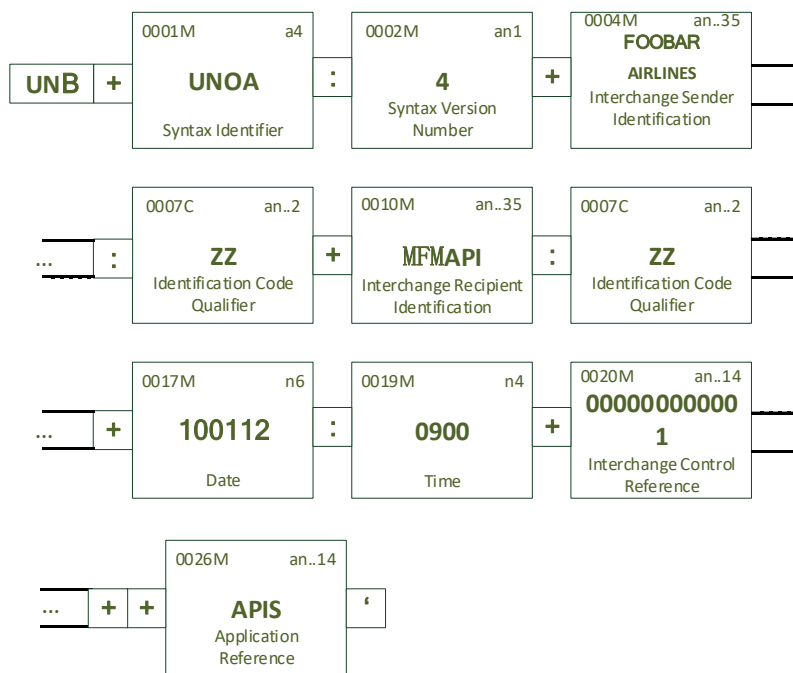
UNB + 0001M a4 UNOA Syntax Identifier : 0002M an1 4 Syntax Version Number + 0004M an..35 FOOBAR AIRLINES Interchange Sender Identification

... : 0007C an..2 ZZ Identification Code Qualifier + 0010M an..35 MFMAPI Interchange Recipient Identification : 0007C an..2 ZZ Identification Code Qualifier

... + 0017M n6 100112 Date : 0019M n4 0900 Time + 0020M an..14 00000000000 1 Interchange Control Reference

... + + 0026M an..14 APIS Application Reference '